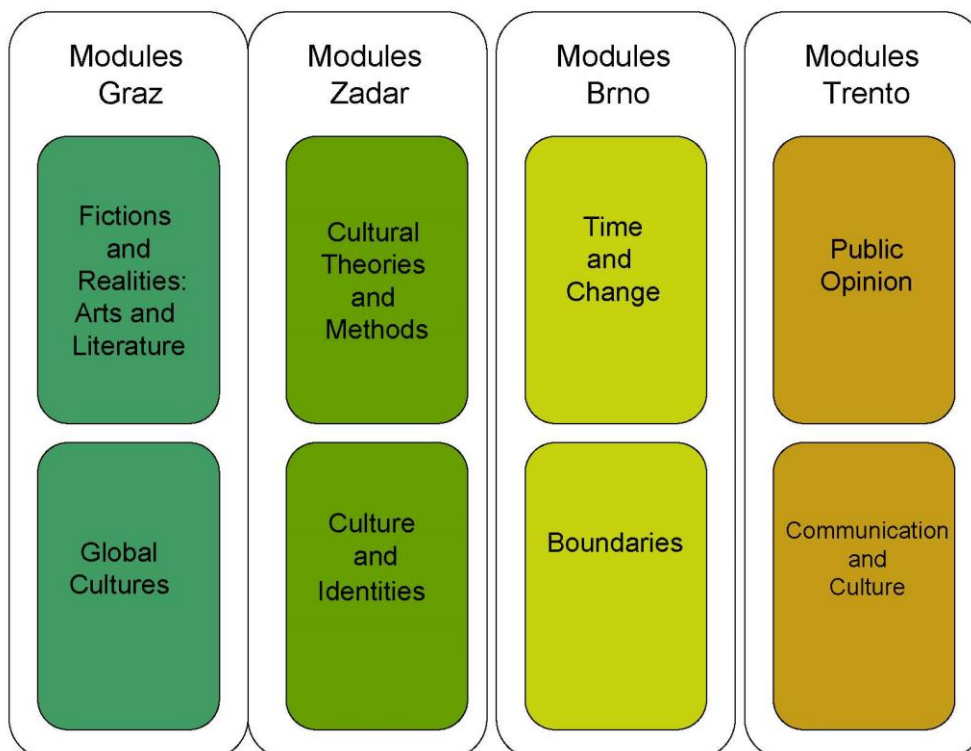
Modules Graz

Fictions and Realities: Arts and Literature

Global Cultures

Modules Zadar

Cultural Theories and Methods

Culture and Identities

Modules Brno

Time and Change

Boundaries

Modules Trento

Public Opinion

Communication and Culture